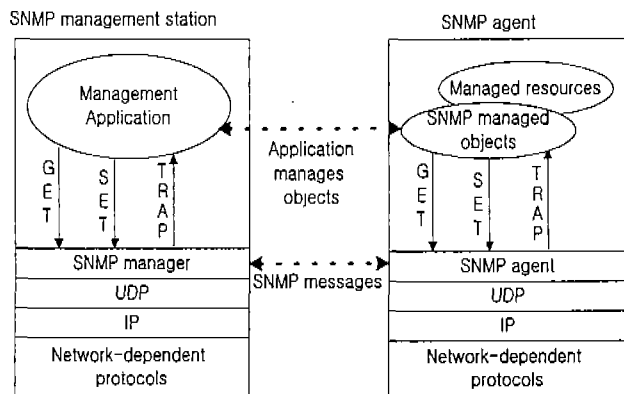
SNMP management station

Management Application

G E T

S E T

T R A P

SNMP manager

UDP

IP

Network-dependent protocols

Application manages objects

SNMP messages

SNMP agent

Managed resources

SNMP managed objects

G E T

S E T

T R A P

SNMP agent

UDP

IP

Network-dependent protocols